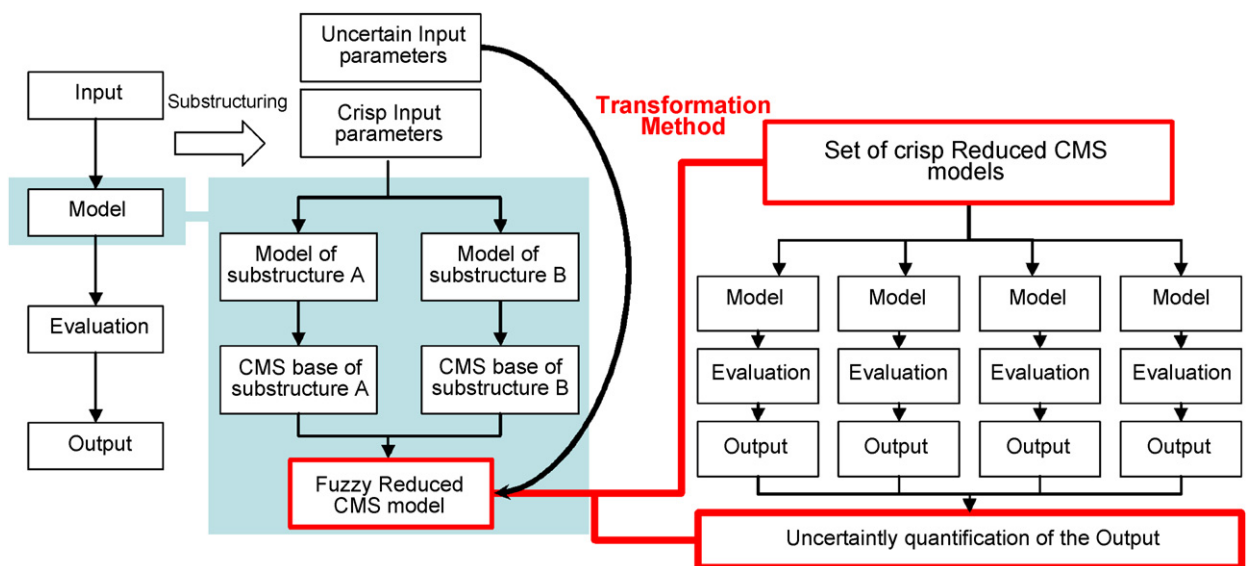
Input

Model

Evaluation

Output

Substructuring

Uncertain Input parameters

Crisp Input parameters

Model of substructure A

Model of substructure B

CMS base of substructure A

CMS base of substructure B

Fuzzy Reduced CMS model

Transformation Method

Set of crisp Reduced CMS models

Model

Model

Model

Model

Evaluation

Evaluation

Evaluation

Evaluation

Output

Output

Output

Output

Uncertaintly quantification of the Output